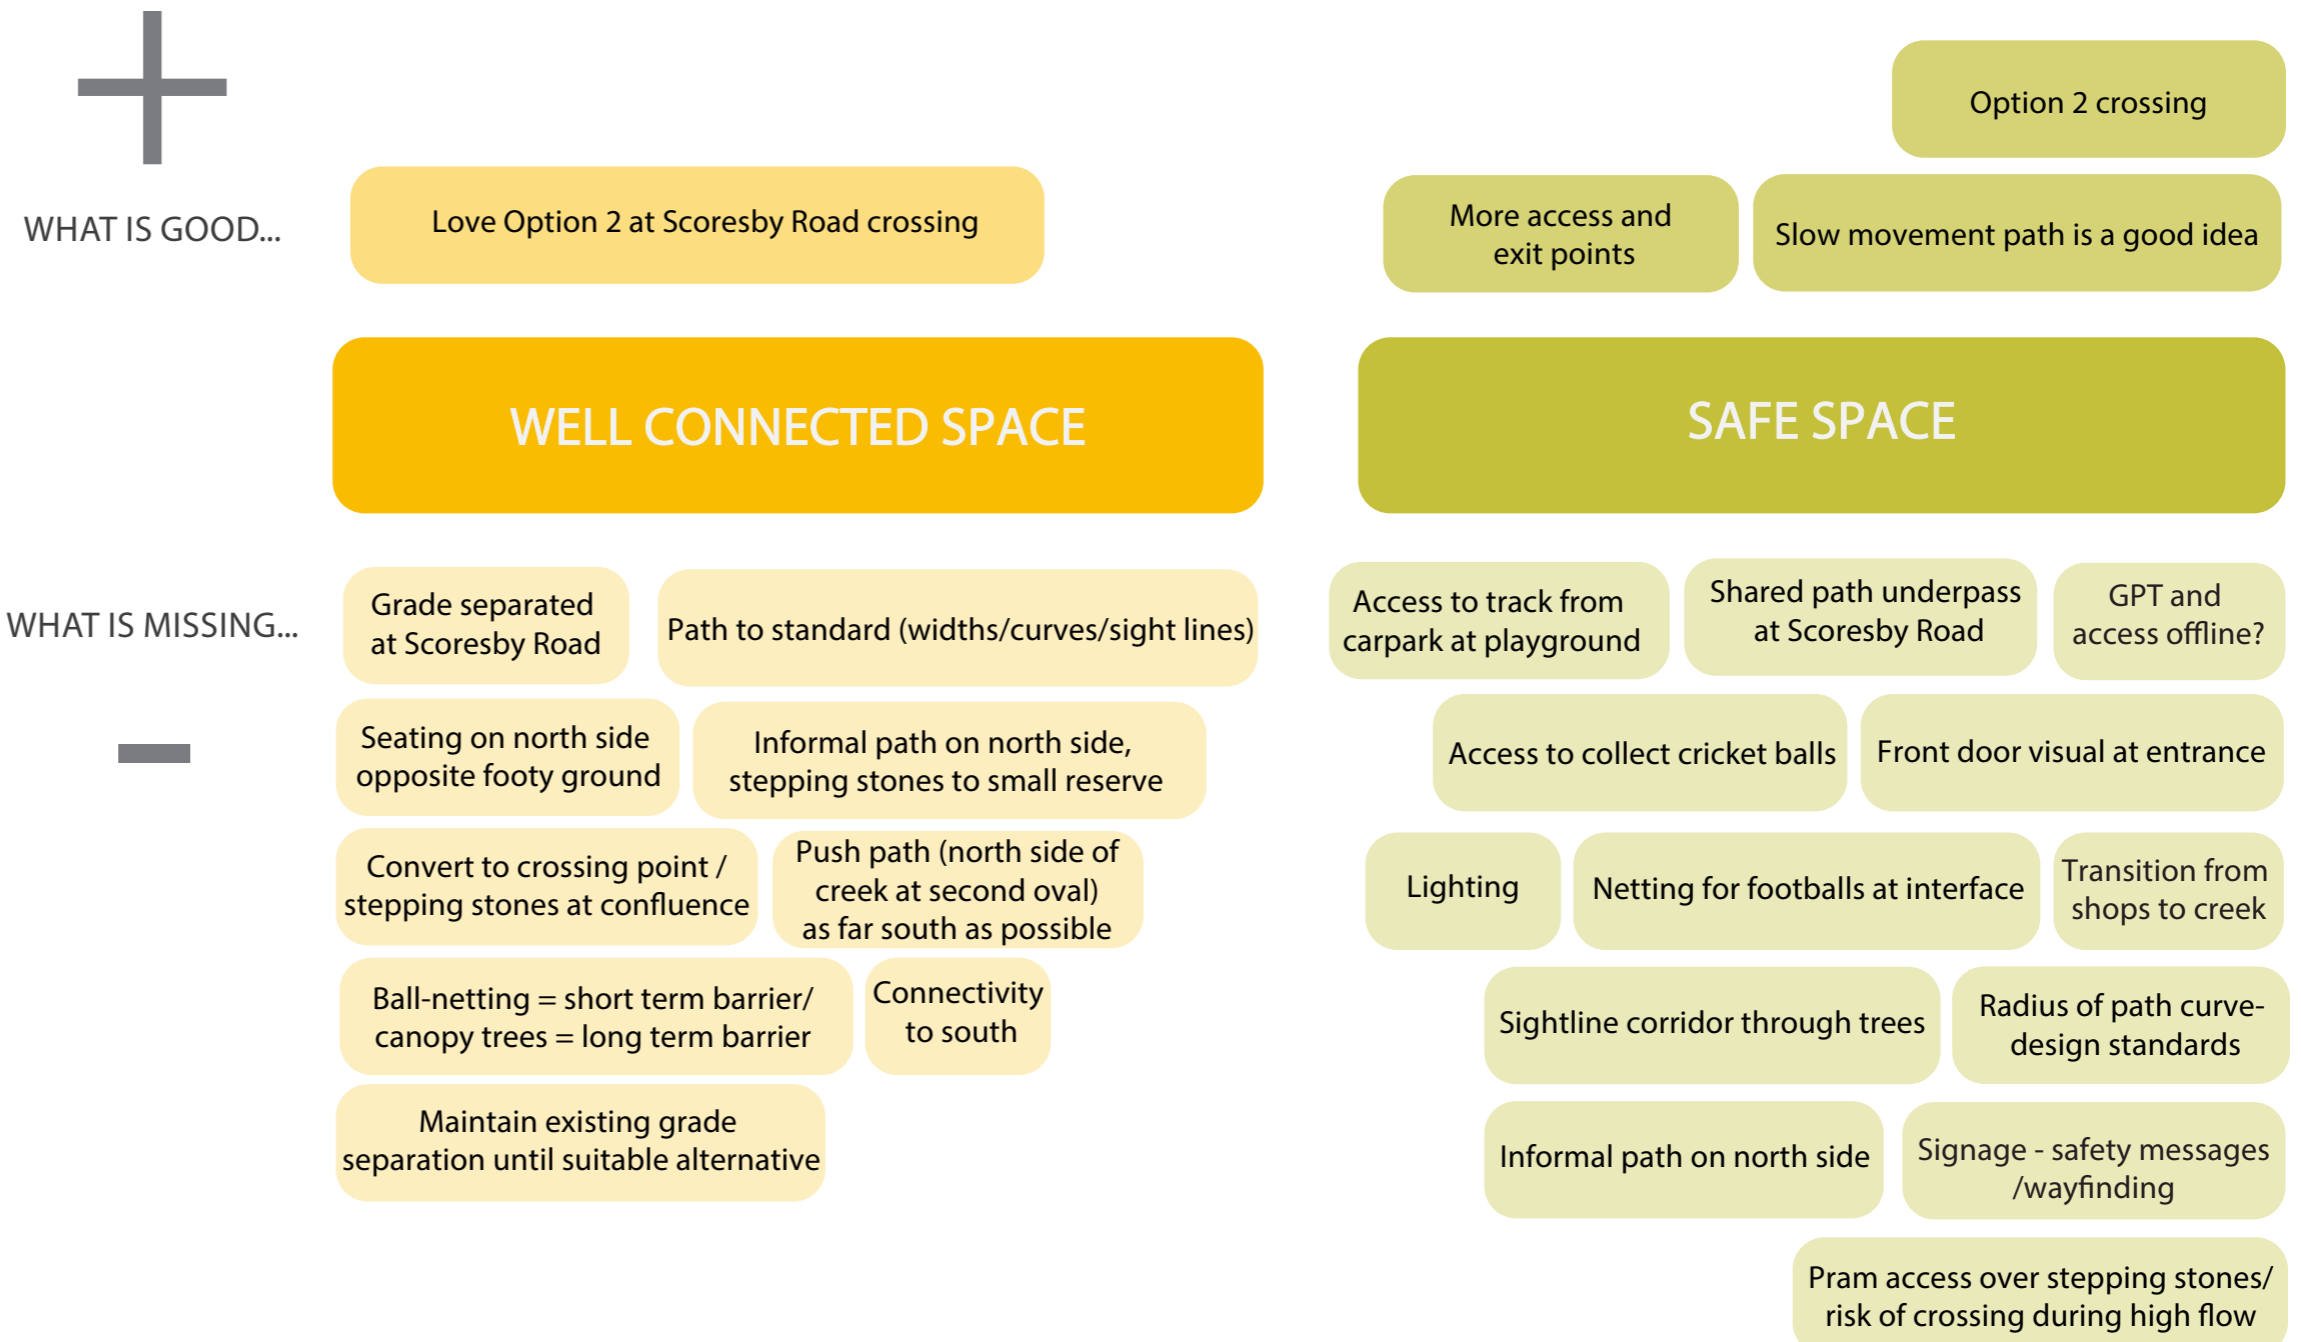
+

WHAT IS GOOD...

Love Option 2 at Scoresby Road crossing

Option 2 crossing

More access and exit points

Slow movement path is a good idea

WELL CONNECTED SPACE

SAFE SPACE

WHAT IS MISSING...

−

Grade separated at Scoresby Road

Path to standard (widths/curves/sight lines)

Seating on north side opposite footy ground

Informal path on north side, stepping stones to small reserve

Convert to crossing point / stepping stones at confluence

Push path (north side of creek at second oval) as far south as possible

Ball-netting = short term barrier/ canopy trees = long term barrier

Connectivity to south

Maintain existing grade separation until suitable alternative

Access to track from carpark at playground

Shared path underpass at Scoresby Road

GPT and access offline?

Access to collect cricket balls

Front door visual at entrance

Lighting

Netting for footballs at interface

Transition from shops to creek

Sightline corridor through trees

Radius of path curve-design standards

Informal path on north side

Signage - safety messages /wayfinding

Pram access over stepping stones/ risk of crossing during high flow